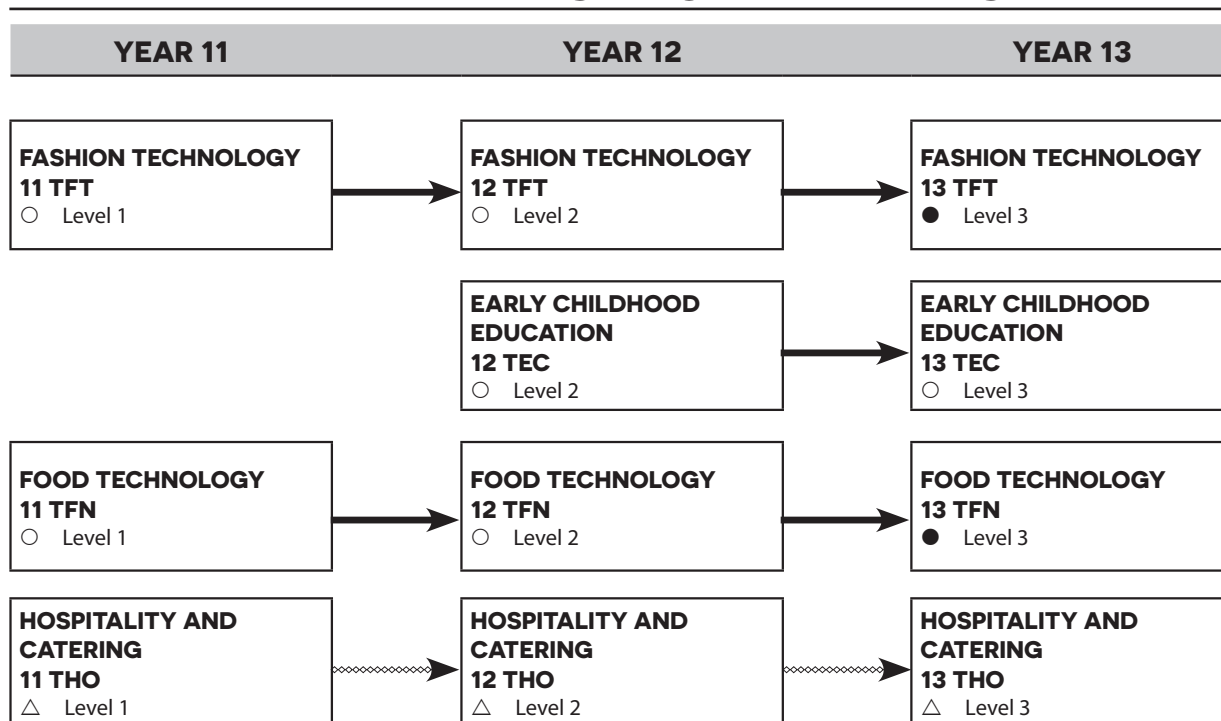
YEAR 11

YEAR 12

YEAR 13

FASHION TECHNOLOGY
11 TFT
○ Level 1

FASHION TECHNOLOGY
12 TFT
○ Level 2

FASHION TECHNOLOGY
13 TFT
● Level 3

EARLY CHILDHOOD EDUCATION
12 TEC
○ Level 2

EARLY CHILDHOOD EDUCATION
13 TEC
○ Level 3

FOOD TECHNOLOGY
11 TFN
○ Level 1

FOOD TECHNOLOGY
12 TFN
○ Level 2

FOOD TECHNOLOGY
13 TFN
● Level 3

HOSPITALITY AND CATERING
11 THO
△ Level 1

HOSPITALITY AND CATERING
12 THO
△ Level 2

HOSPITALITY AND CATERING
13 THO
△ Level 3